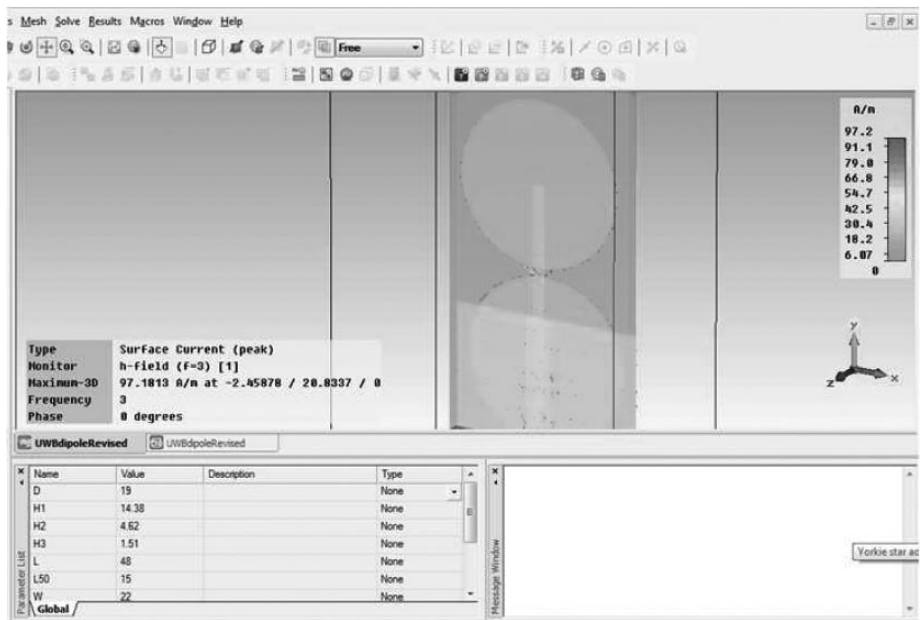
s Mesh Solve Results Macros Window Help

Free

A/m
97.2
91.1
79.0
66.8
54.7
42.5
30.4
18.2
6.07
0

Type Surface Current (peak)
Monitor h-field (f=3) [1]
Maximum-3D 97.1813 A/m at -2.45878 / 20.8337 / 0
Frequency 3
Phase 0 degrees

y
z x

UWBdipoleRevised UWBdipoleRevised

| Name | Value | Description | Type |
|---|---|---|---|
| D | 19 | | None |
| H1 | 14.38 | | None |
| H2 | 4.62 | | None |
| H3 | 1.51 | | None |
| L | 48 | | None |
| L50 | 15 | | None |
| W | 22 | | None |

Parameter List
Global
Message Window
Yorkie star ac